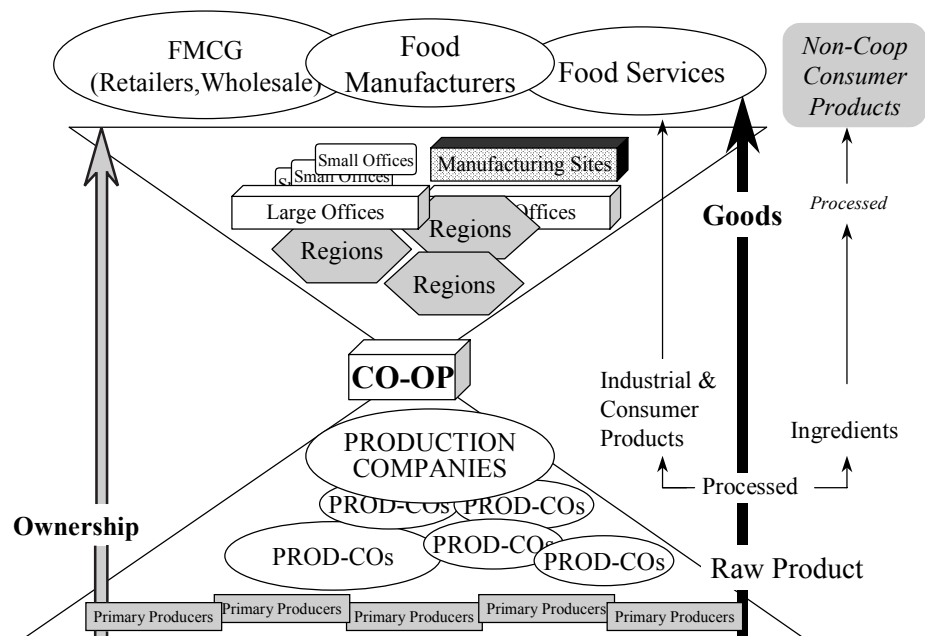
FMCG (Retailers,Wholesale)

Food Manufacturers

Food Services

Non-Coop Consumer Products

Small Offices
Small Offices
S

Manufacturing Sites

Large Offices

Offices

Regions

Regions

Regions

Goods

Processed

CO-OP

Industrial & Consumer Products

Ingredients

Processed

PRODUCTION COMPANIES

PROD-COs
PROD-COs
PROD-COs
PROD-COs
PROD-COs

Ownership

Raw Product

Primary Producers
Primary Producers
Primary Producers
Primary Producers
Primary Producers